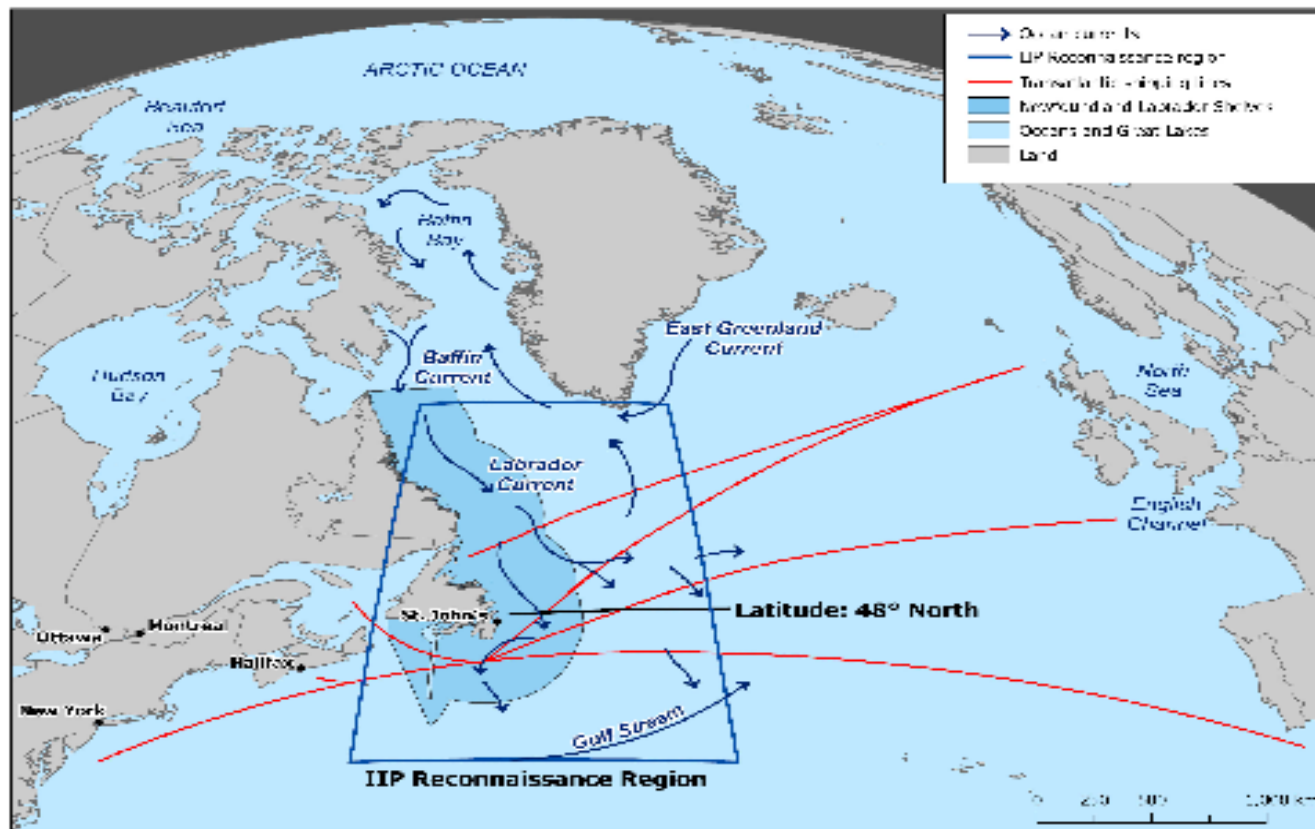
Ocean currents
IIP Reconnaissance region
Transatlantic shipping lines
Newfoundland and Labrador Shelves
Oceans and Great Lakes
Land

ARCTIC OCEAN
Beaufort Sea
Baffin Bay
Hudson Bay
Baffin Current
East Greenland Current
Labrador Current
North Sea
English Channel
St. John's
Latitude: 48° North
Ottawa
Montreal
Halifax
New York
Gulf Stream
IIP Reconnaissance Region
0 250 500 1,000 km